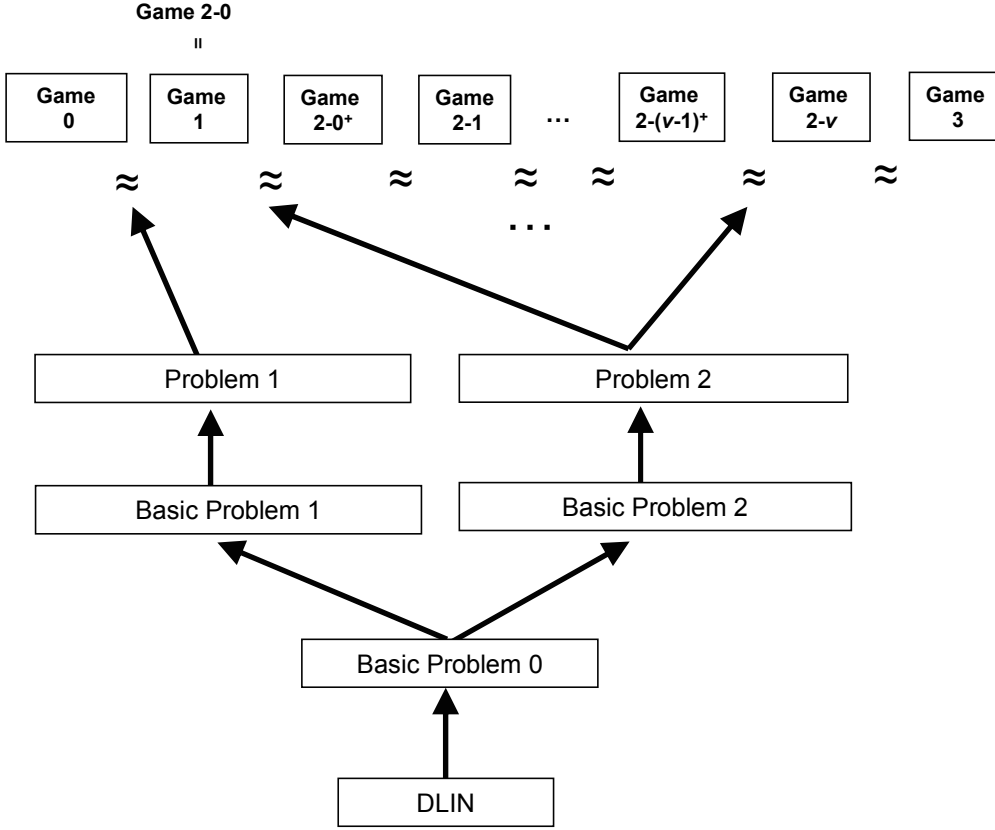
Game 2-0

=

Game 0

Game 1

Game $2\text{-}0^+$

Game 2-1

...

Game $2\text{-}(v\text{-}1)^+$

Game $2\text{-}v$

Game 3

$\approx$ $\approx$ $\approx$ $\approx$ $\approx$ $\approx$ $\approx$

...

Problem 1

Problem 2

Basic Problem 1

Basic Problem 2

Basic Problem 0

DLIN